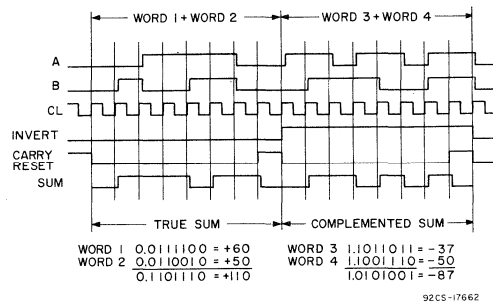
WORD 1 + WORD 2

WORD 3 + WORD 4

A

B

CL

INVERT

CARRY RESET

SUM

TRUE SUM

COMPLEMENTED SUM

WORD 1 0.0111100 = +60
WORD 2 0.0110010 = +50
0.1101110 = +110

WORD 3 1.1011011 = -37
WORD 4 1.1001110 = -50
1.0101001 = -87

92CS-17662